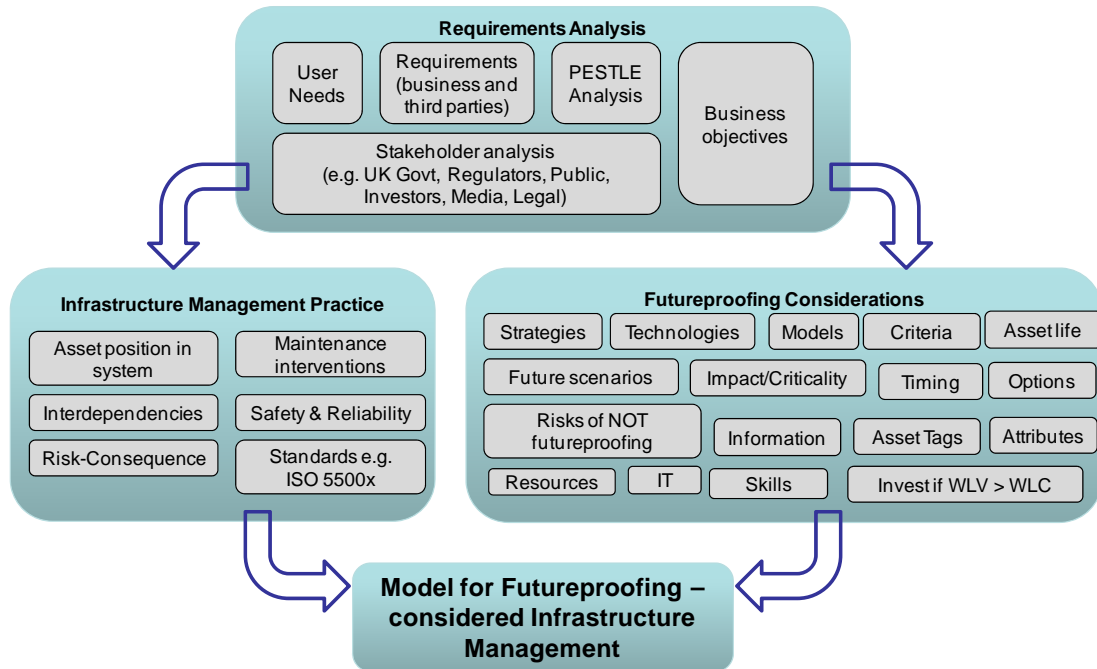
Requirements Analysis

User Needs

Requirements (business and third parties)

PESTLE Analysis

Business objectives

Stakeholder analysis (e.g. UK Govt, Regulators, Public, Investors, Media, Legal)

Infrastructure Management Practice

Asset position in system

Maintenance interventions

Interdependencies

Safety & Reliability

Risk-Consequence

Standards e.g. ISO 5500x

Futureproofing Considerations

Strategies

Technologies

Models

Criteria

Asset life

Future scenarios

Impact/Criticality

Timing

Options

Risks of NOT futureproofing

Information

Asset Tags

Attributes

Resources

IT

Skills

Invest if WLV > WLC

Model for Futureproofing – considered Infrastructure Management